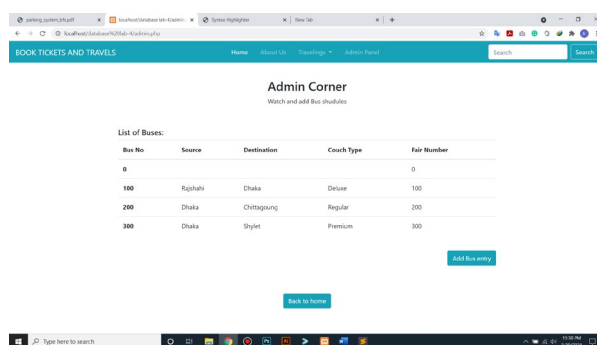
parking_system_bfs.pdf ×
localhost/database lab-4/admin ×
Syntax Highlighter ×
New Tab ×
+

localhost/database%20lab-4/admin.php

BOOK TICKETS AND TRAVELS
Home About Us Travelings ▾ Admin Panel
Search
Search

Admin Corner

Watch and add Bus shudules

List of Buses:

| Bus No | Source | Destination | Couch Type | Fair Number |
|---|---|---|---|---|
| 0 | | | | 0 |
| 100 | Rajshahi | Dhaka | Deluxe | 100 |
| 200 | Dhaka | Chittagoung | Regular | 200 |
| 300 | Dhaka | Shylet | Premium | 300 |

Add Bus entry

Back to home

Type here to search

11:30 PM
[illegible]